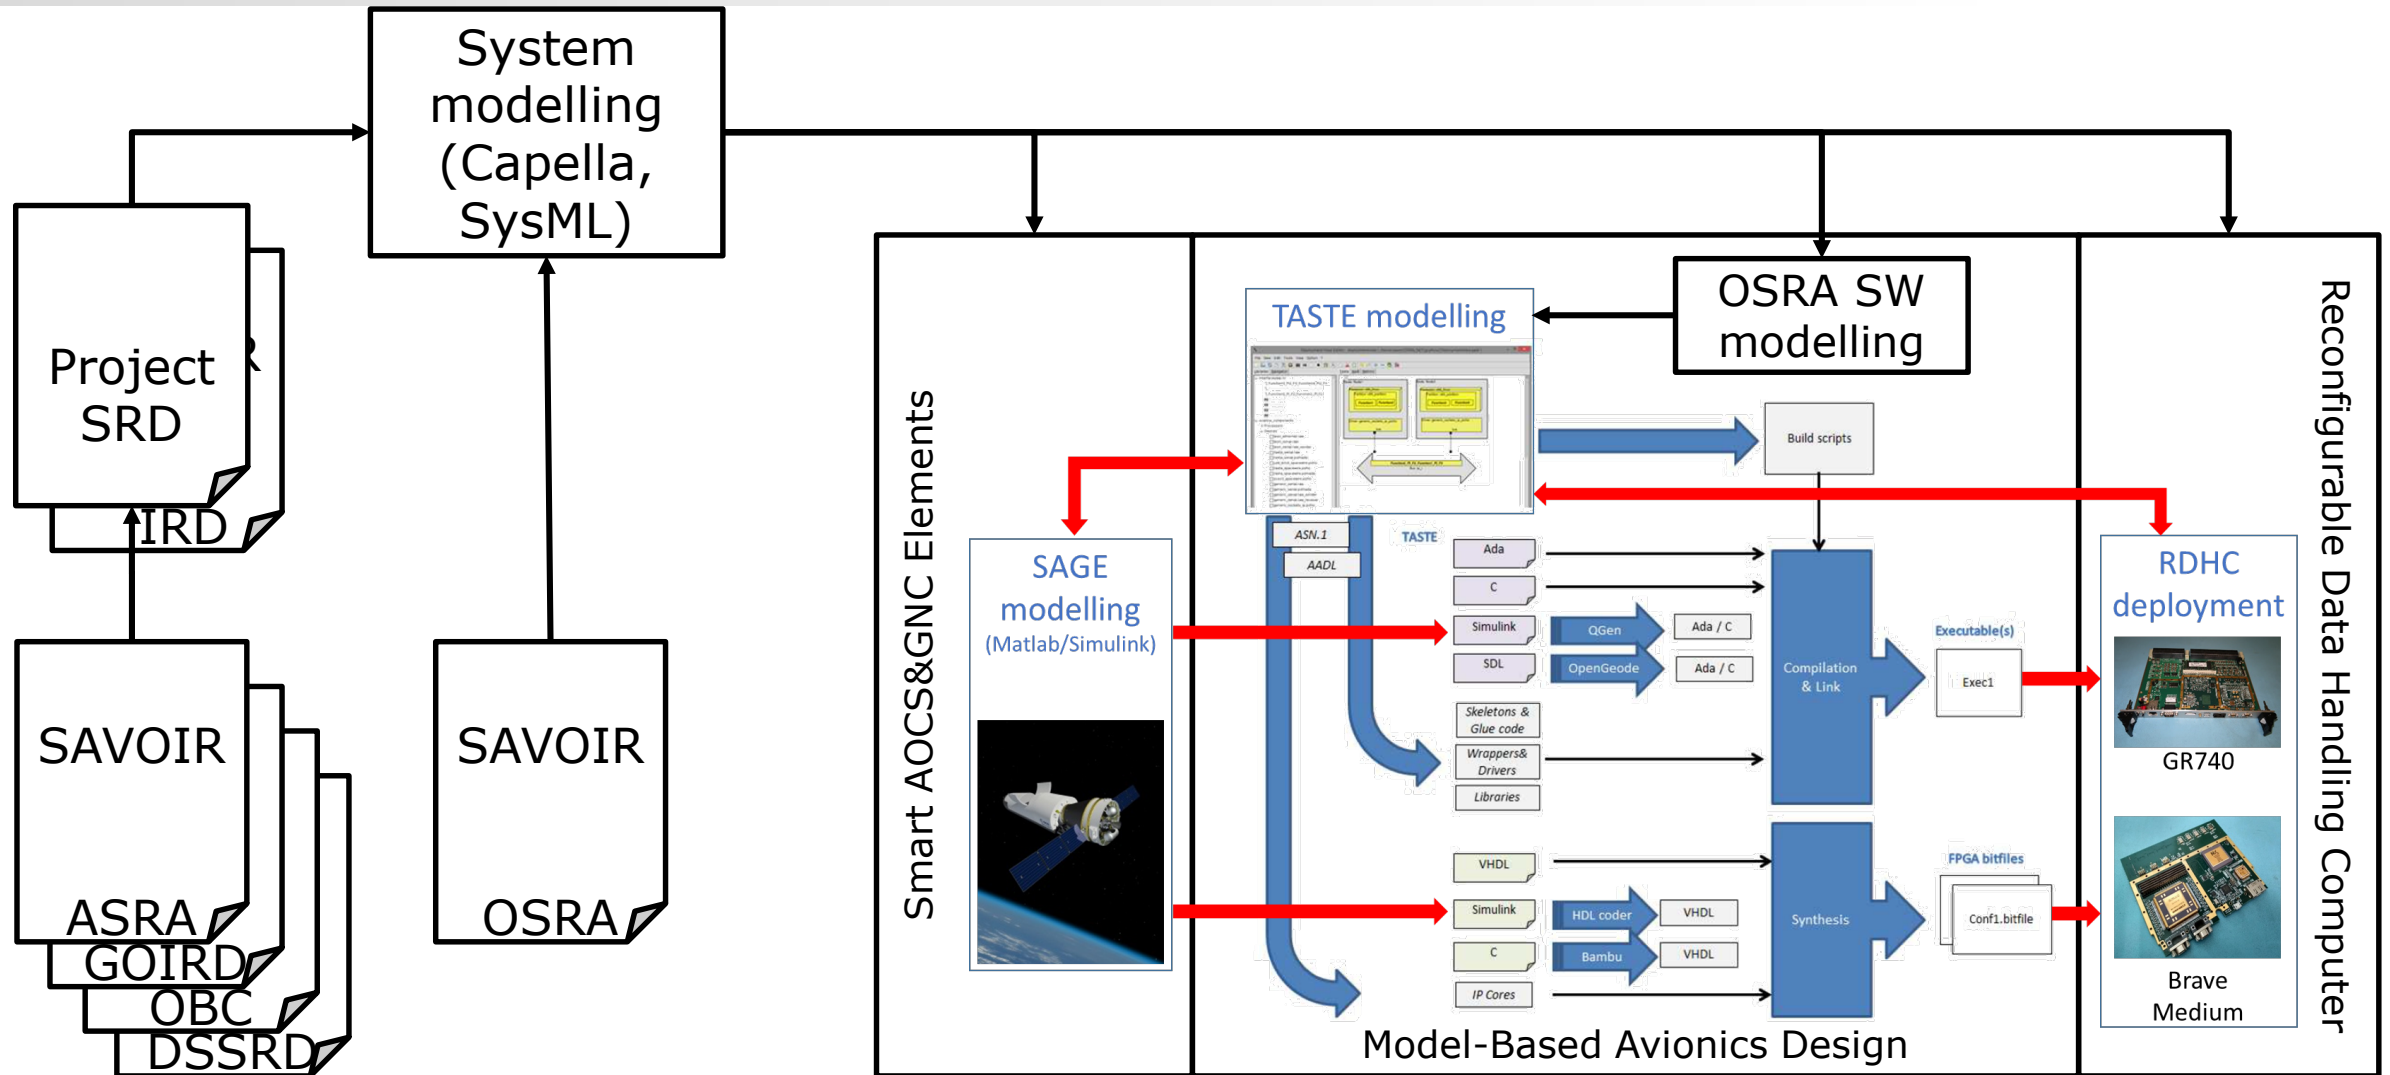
System modelling (Capella, SysML)

Project SRD

IRD

SAVOIR

ASRA

GOIRD

OBC

DSSRD

SAVOIR

OSRA

Smart AOCS&GNC Elements

SAGE modelling (Matlab/Simulink)

TASTE modelling

OSRA SW modelling

Build scripts

ASN.1

AADL

TASTE

Ada

C

Simulink

QGen

Ada / C

SDL

OpenGeode

Ada / C

Skeletons & Glue code

Wrappers& Drivers

Libraries

Compilation & Link

Executable(s)

Exec1

VHDL

Simulink

HDL coder

VHDL

C

Bambu

VHDL

IP Cores

Synthesis

FPGA bitfiles

Conf1.bitfile

Model-Based Avionics Design

RDHC deployment

GR740

Brave Medium

Reconfigurable Data Handling Computer